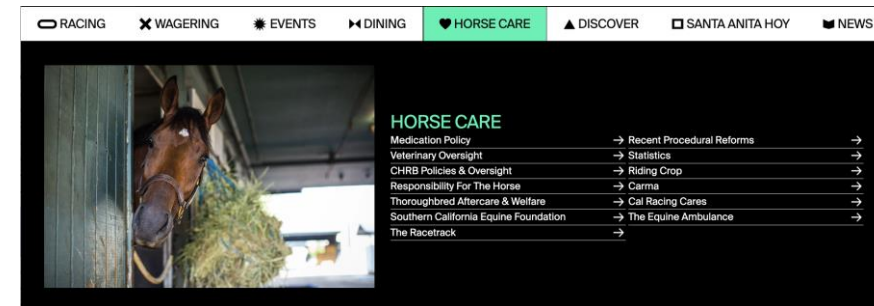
RACING WAGERING EVENTS DINING HORSE CARE DISCOVER SANTA ANITA HOY NEWS

HORSE CARE

Medication Policy →
Veterinary Oversight →
CHRB Policies & Oversight →
Responsibility For The Horse →
Thoroughbred Aftercare & Welfare →
Southern California Equine Foundation →
The Racetrack →

Recent Procedural Reforms →
Statistics →
Riding Crop →
Carma →
Cal Racing Cares →
The Equine Ambulance →